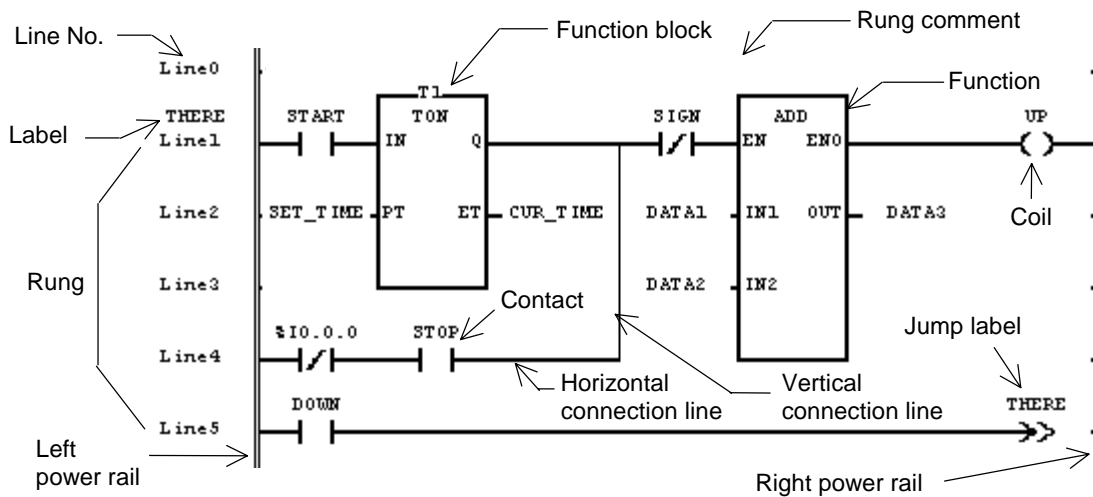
Line No.
Function block
Rung comment
Line0
T1
THERE
START
TON
SIGN
ADD
Function
UP
Label
Line1
IN
Q
EN
ENO
Line2
SET_TIME
PT
ET
CUR_TIME
DATA1
IN1
OUT
DATA3
Coil
Rung
Line3
DATA2
IN2
Contact
Jump label
%I0.0.0
STOP
Line4
Horizontal connection line
Vertical connection line
DOWN
THERE
Line5
Left power rail
Right power rail